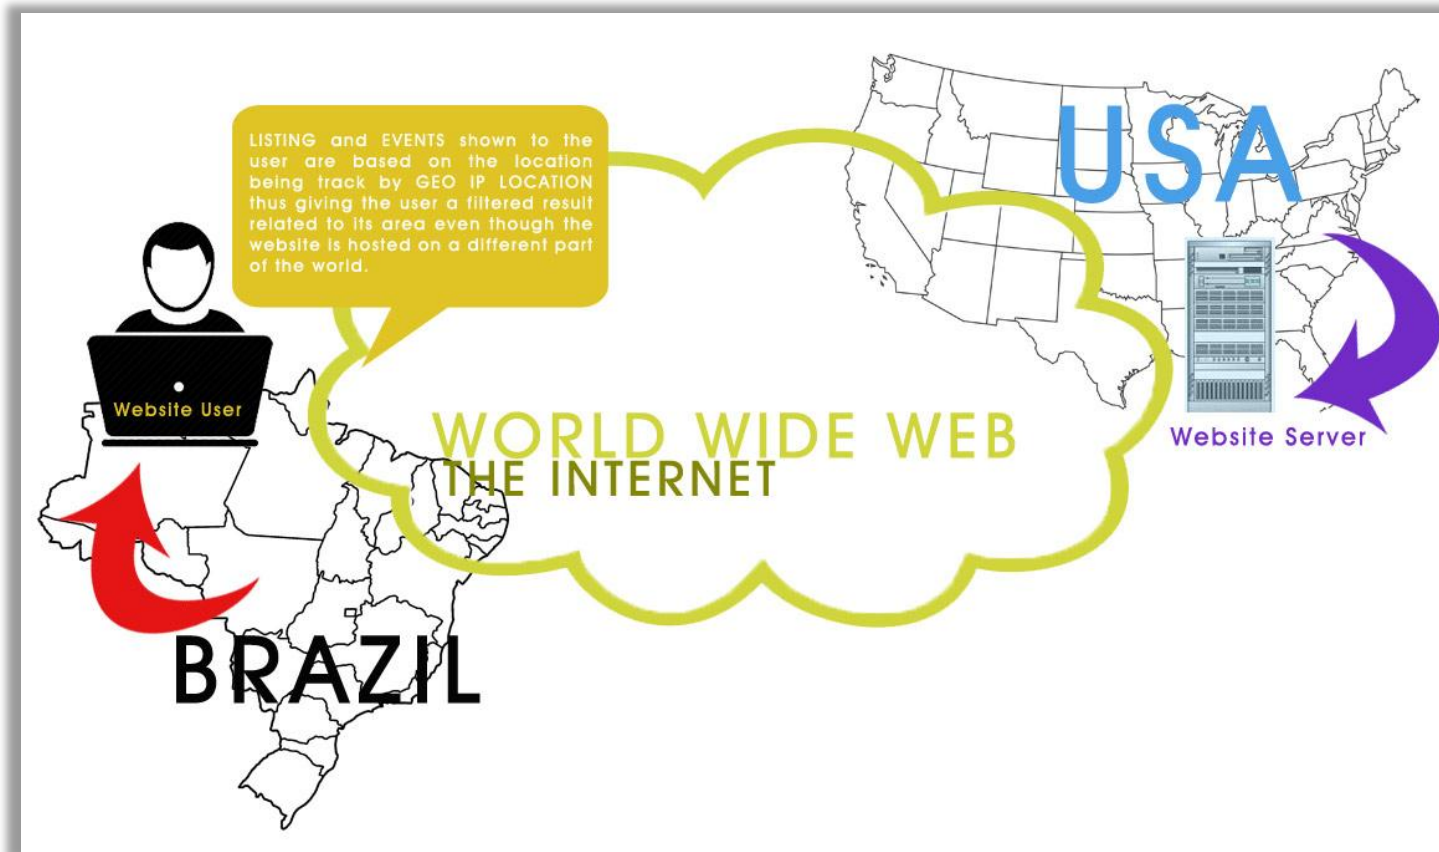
LISTING and EVENTS shown to the user are based on the location being track by GEO IP LOCATION thus giving the user a filtered result related to its area even though the website is hosted on a different part of the world.

USA

Website User

WORLD WIDE WEB
THE INTERNET

Website Server

BRAZIL